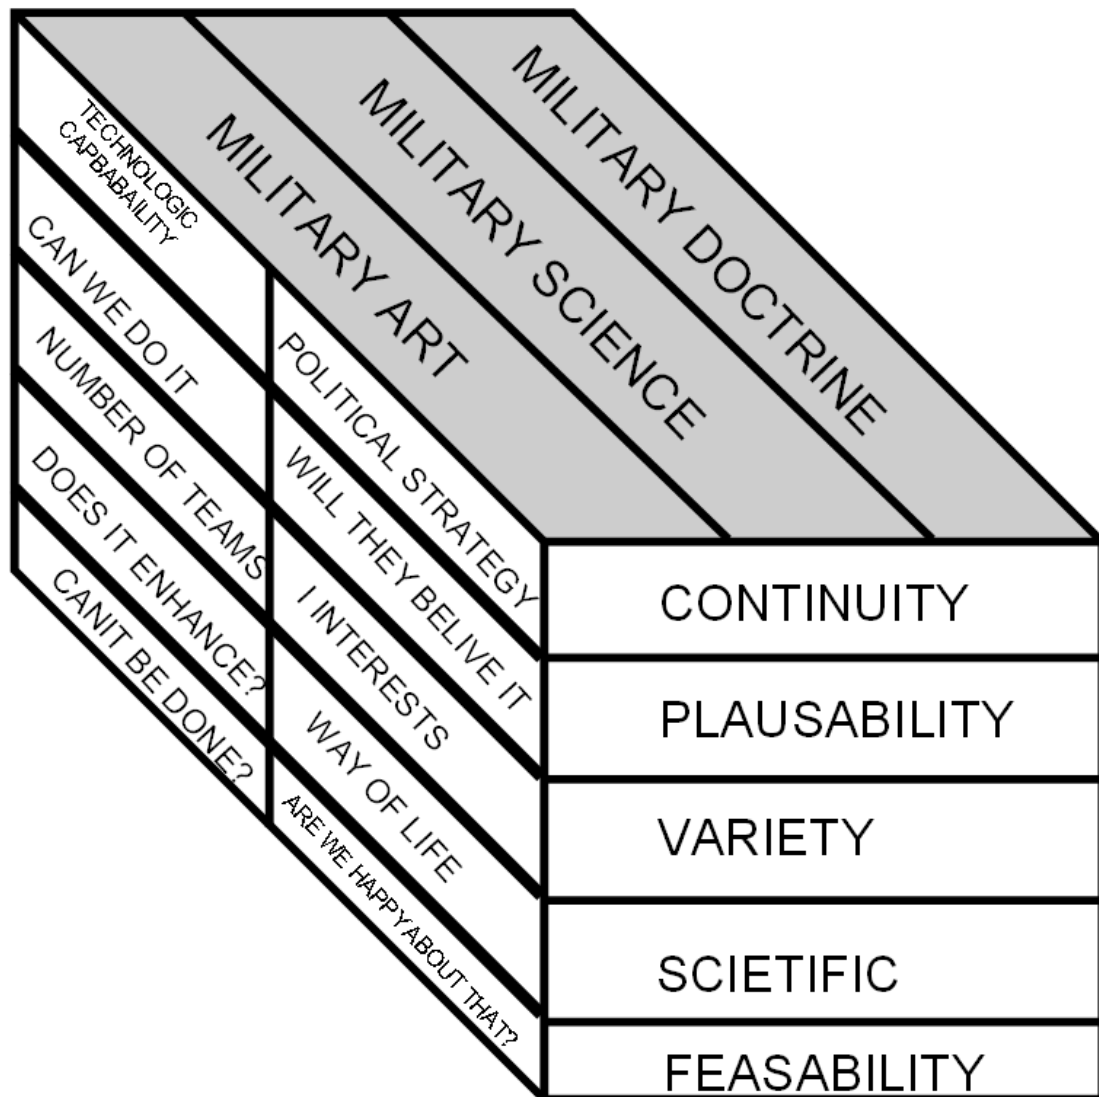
MILITARY DOCTRINE
MILITARY SCIENCE
MILITARY ART

TECHNOLOGIC CAPBABAILITY
CAN WE DO IT
NUMBER OF TEAMS
DOES IT ENHANCE?
CANIT BE DONE?

POLITICAL STRATEGY
WILL THEY BELIVE IT
I INTERESTS
WAY OF LIFE
ARE WE HAPPY ABOUT THAT?

CONTINUITY
PLAUSABILITY
VARIETY
SCIETIFIC
FEASABILITY